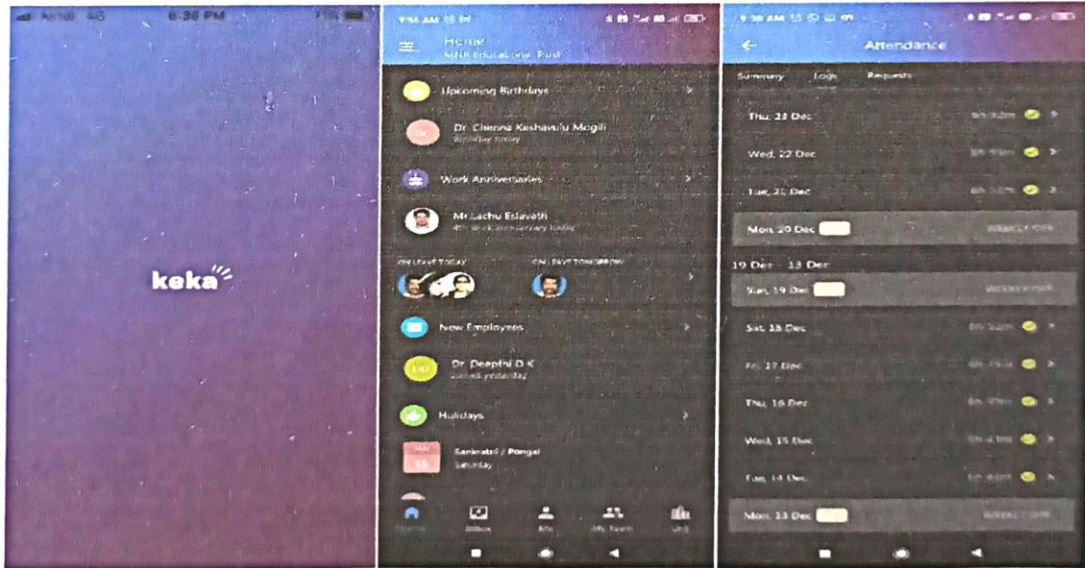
Airtel 4G 6:38 PM 71%

keka

9:56 AM

Home
MNR Educational Trust

Upcoming Birthdays

Dr. Cinenna Keshavulu Mogili
Birthday today

Work Anniversaries

Mr. Lachu Eslavathi
4th work anniversary today

ON LEAVE TODAY
ON LEAVE TOMORROW

New Employees

Dr. Deepthi D K
Joined yesterday

Holidays

Sankranti / Pongal
Saturday

Home Inbox Me My Team Org

9:38 AM

Attendance

Summary Logs Requests

Thu, 23 Dec
Wed, 22 Dec
Tue, 21 Dec
Mon, 20 Dec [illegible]

19 Dec - 13 Dec

Sun, 19 Dec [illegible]
Sat, 18 Dec
Fri, 17 Dec
Thu, 16 Dec
Wed, 15 Dec
Tue, 14 Dec
Mon, 13 Dec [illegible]